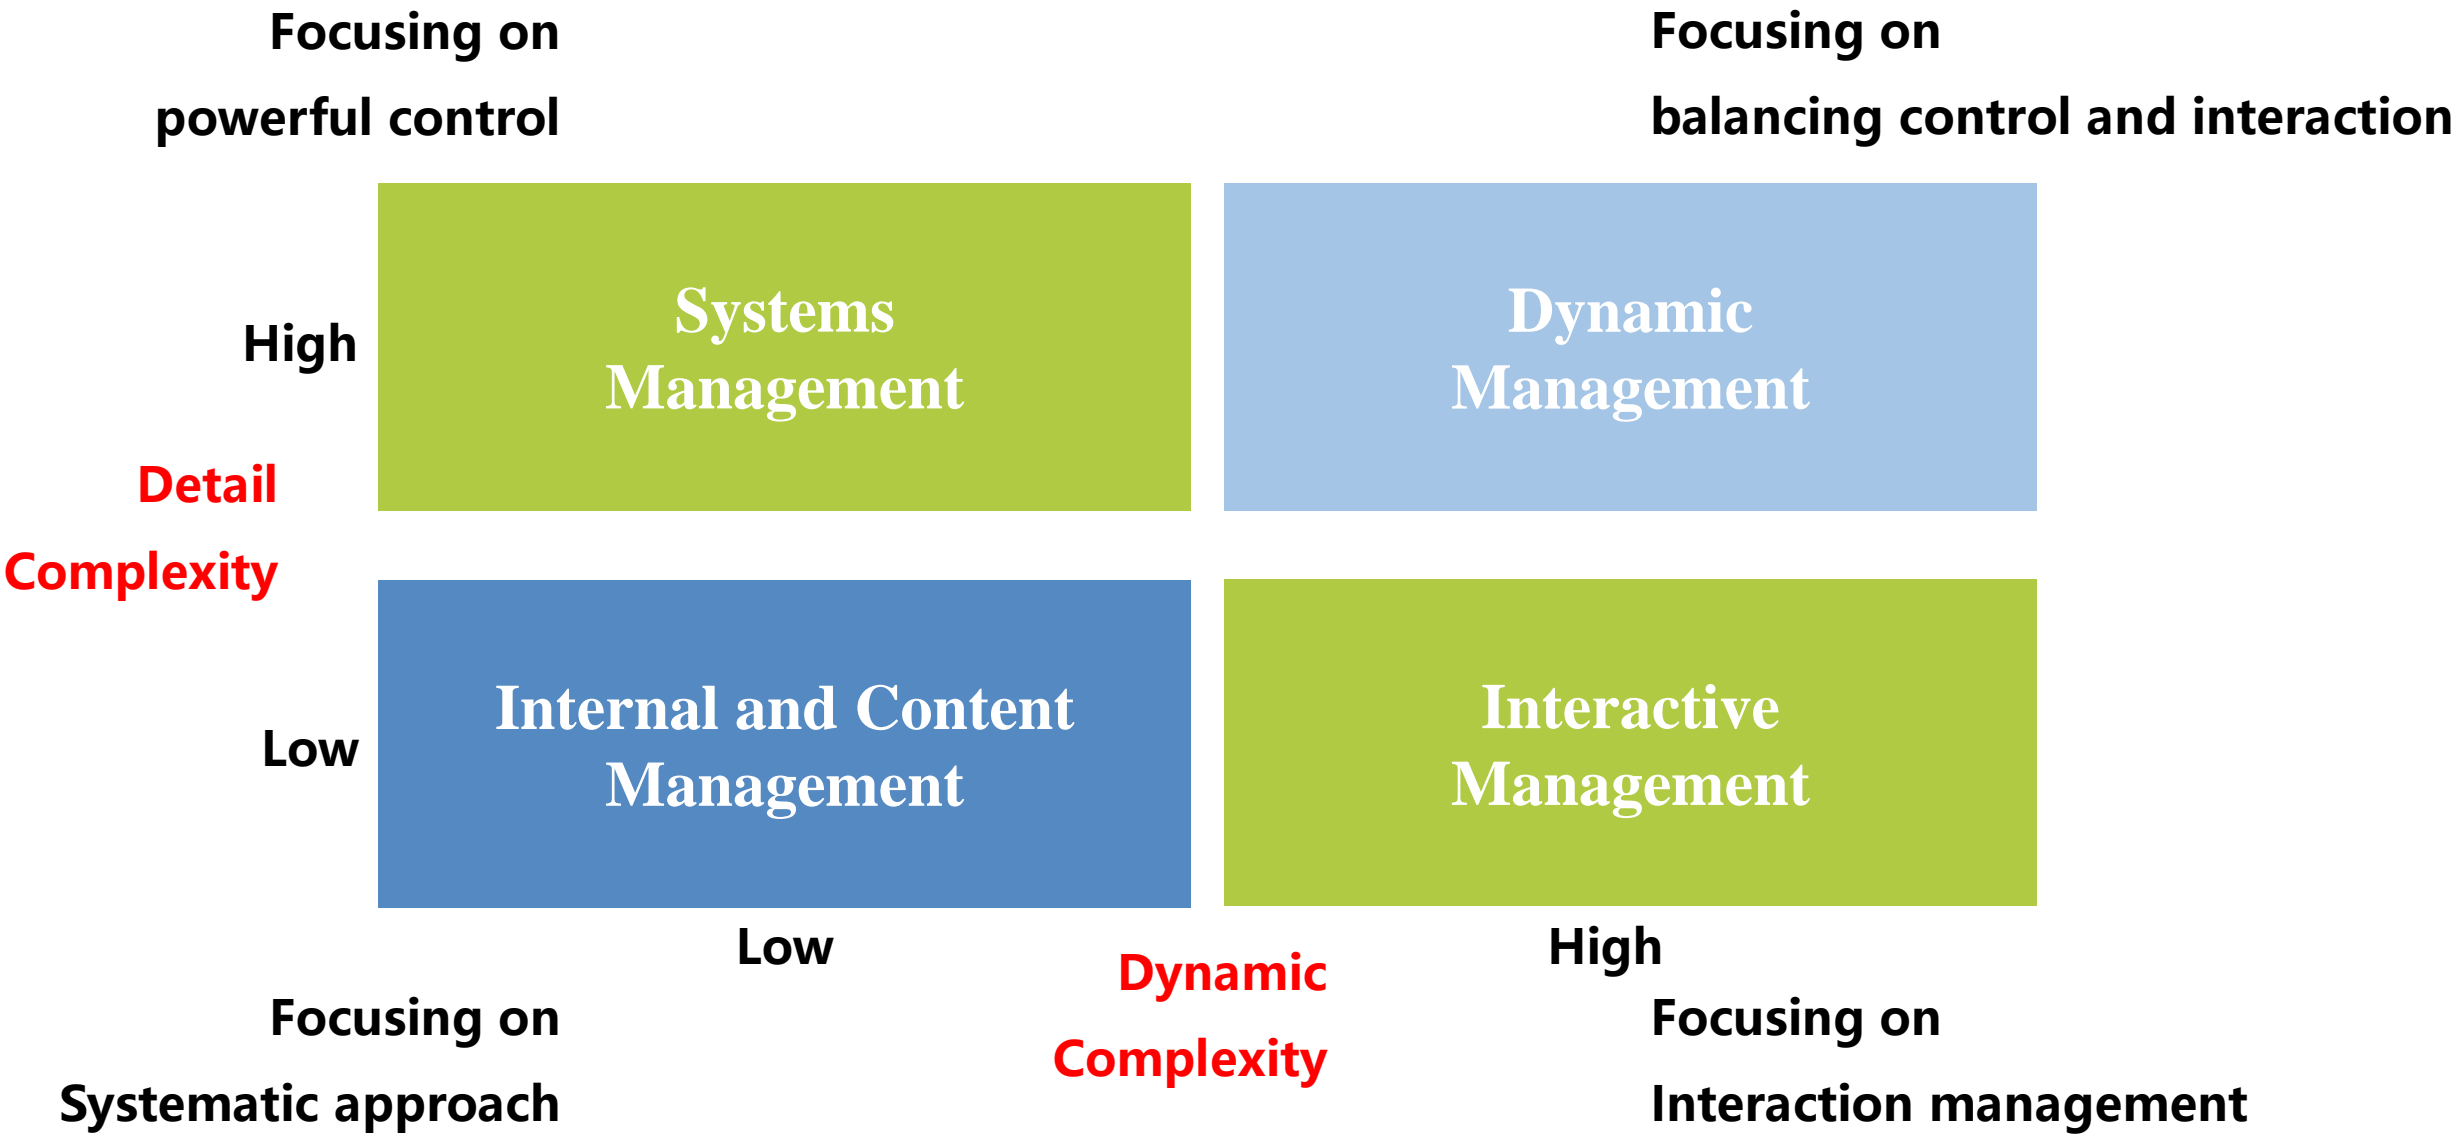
Focusing on
powerful control

Focusing on
balancing control and interaction

High

Systems
Management

Dynamic
Management

Detail
Complexity

Low

Internal and Content
Management

Interactive
Management

Low

Dynamic
Complexity

High

Focusing on
Systematic approach

Focusing on
Interaction management